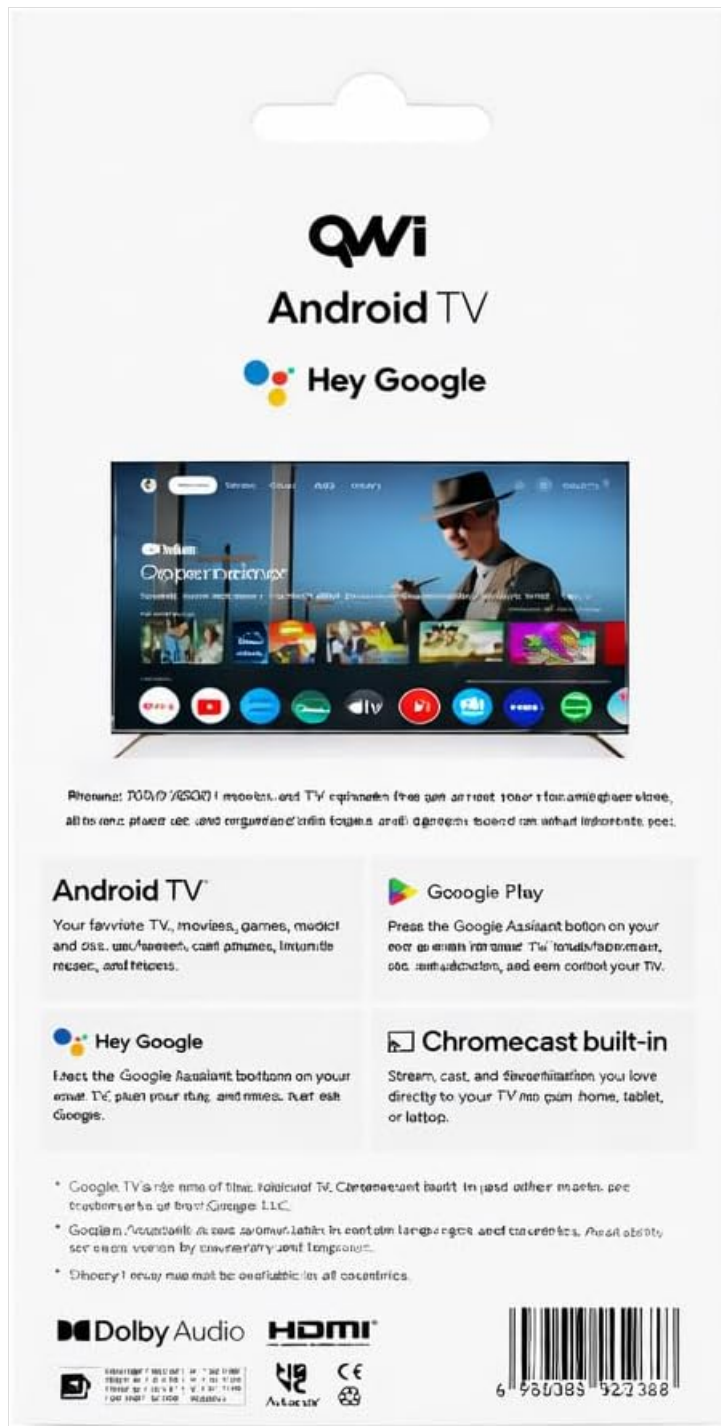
QWi
Android TV
Hey Google

Android TV
Your favorite TV, movies, games, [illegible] and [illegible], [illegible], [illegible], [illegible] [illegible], and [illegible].

Google Play
Press the Google Assistant button on your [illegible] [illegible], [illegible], and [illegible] control your TV.

Hey Google
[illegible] the Google Assistant button on your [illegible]. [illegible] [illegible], and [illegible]. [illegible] Google.

Chromecast built-in
Stream, cast, and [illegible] you love directly to your TV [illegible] home, tablet, or lattop.

* Google TV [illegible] Chromecast built-in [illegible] other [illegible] Google LLC.
* Google Assistant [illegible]
* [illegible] be available in all countries.

Dolby Audio
HDMI
CE
6 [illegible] 322388